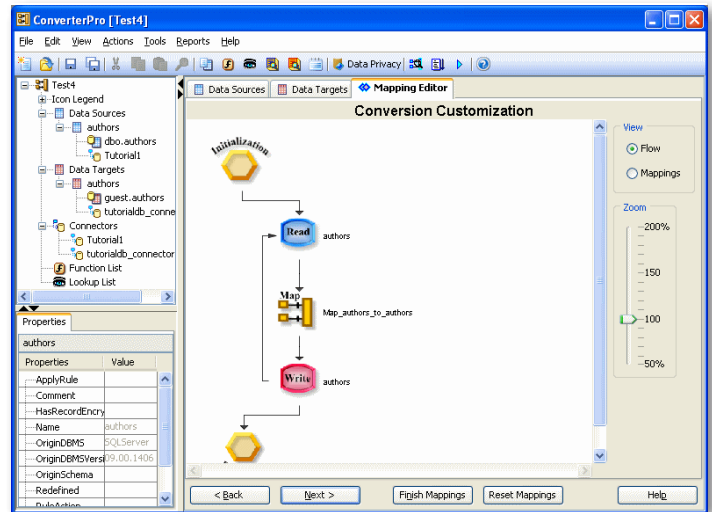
ConverterPro [Test4]

File Edit View Actions Tools Reports Help

Data Privacy

Test4
Icon Legend
Data Sources
authors
dbo.authors
Tutorial1
Data Targets
authors
guest.authors
tutorialdb_conne
Connectors
Tutorial1
tutorialdb_connector
Function List
Lookup List

Properties

authors

| Properties | Value |
|---|---|
| ApplyRule | |
| Comment | |
| HasRecordEncry | |
| Name | authors |
| OriginDBMS | SQLServer |
| OriginDBMSVersi | 09.00.1406 |
| OriginSchema | |
| Redefined | |
| RuleAction | |

Data Sources | Data Targets | Mapping Editor

Conversion Customization

Initialization

Read authors

Map Map_authors_to_authors

Write authors

View
Flow
Mappings

Zoom
200%
150
100
50%

< Back | Next > | Finish Mappings | Reset Mappings | Help